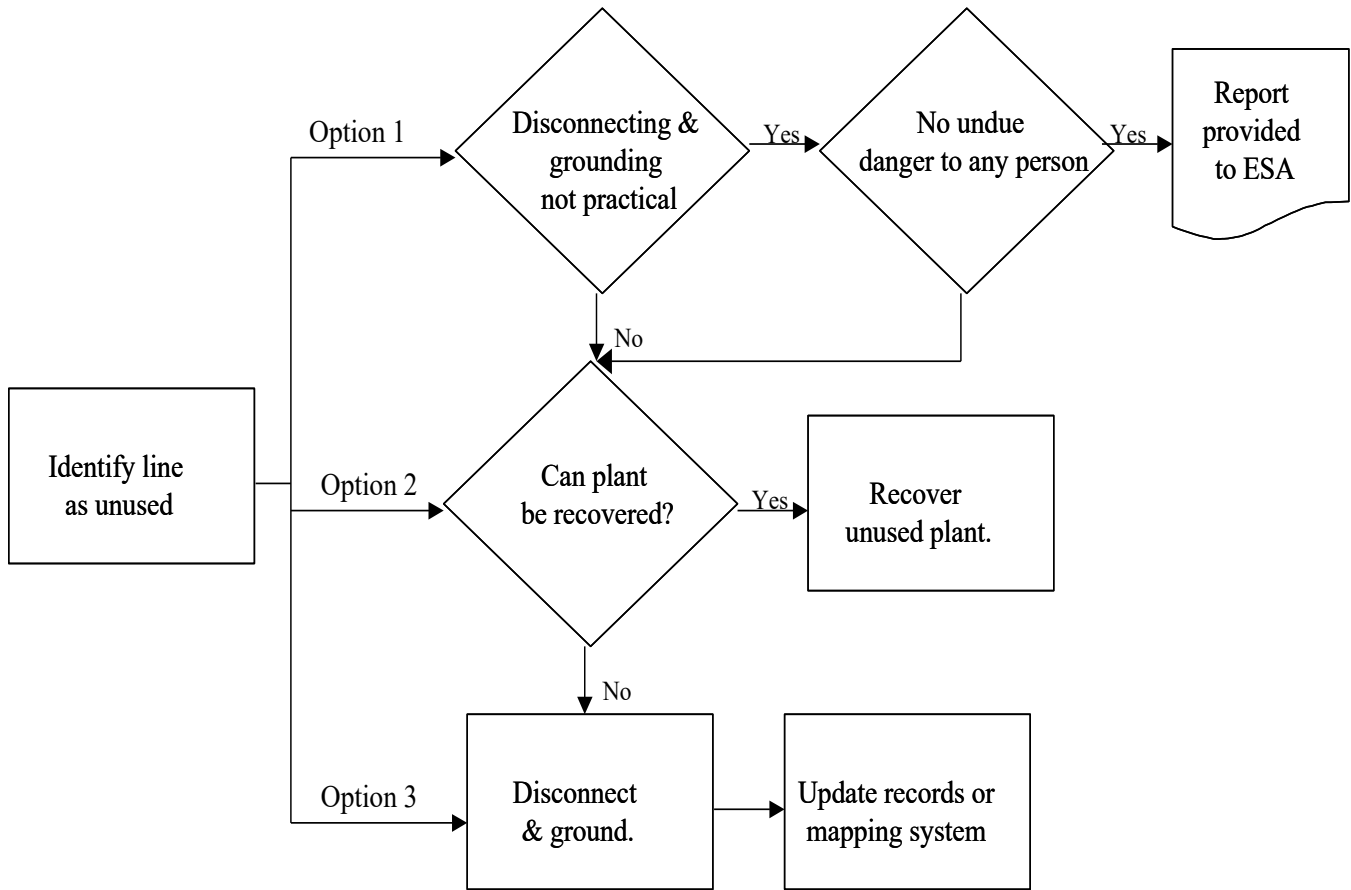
Option 1

Disconnecting & grounding not practical

Yes

No undue danger to any person

Yes

Report provided to ESA

No

Identify line as unused

Option 2

Can plant be recovered?

Yes

Recover unused plant.

No

Option 3

Disconnect & ground.

Update records or mapping system